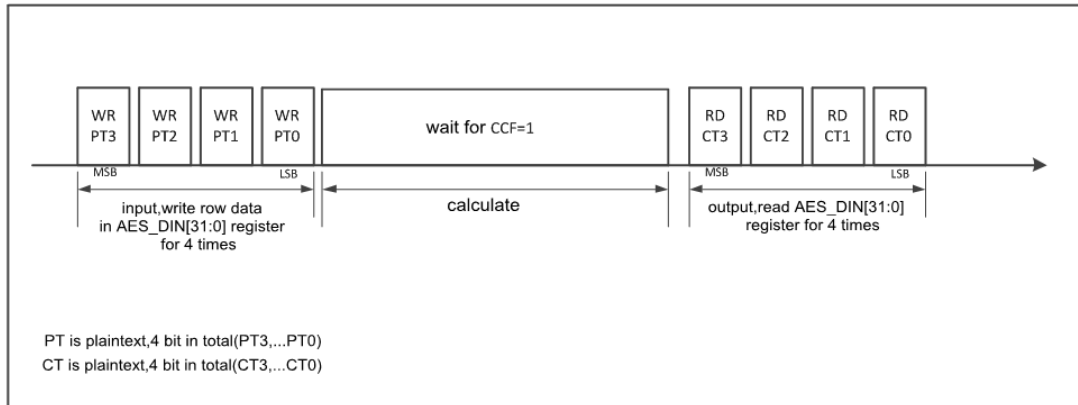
WR PT3

WR PT2

WR PT1

WR PT0

wait for CCF=1

RD CT3

RD CT2

RD CT1

RD CT0

MSB

LSB

MSB

LSB

input,write row data in AES_DIN[31:0] register for 4 times

calculate

output,read AES_DIN[31:0] register for 4 times

PT is plaintext,4 bit in total(PT3,...PT0)
CT is plaintext,4 bit in total(CT3,...CT0)